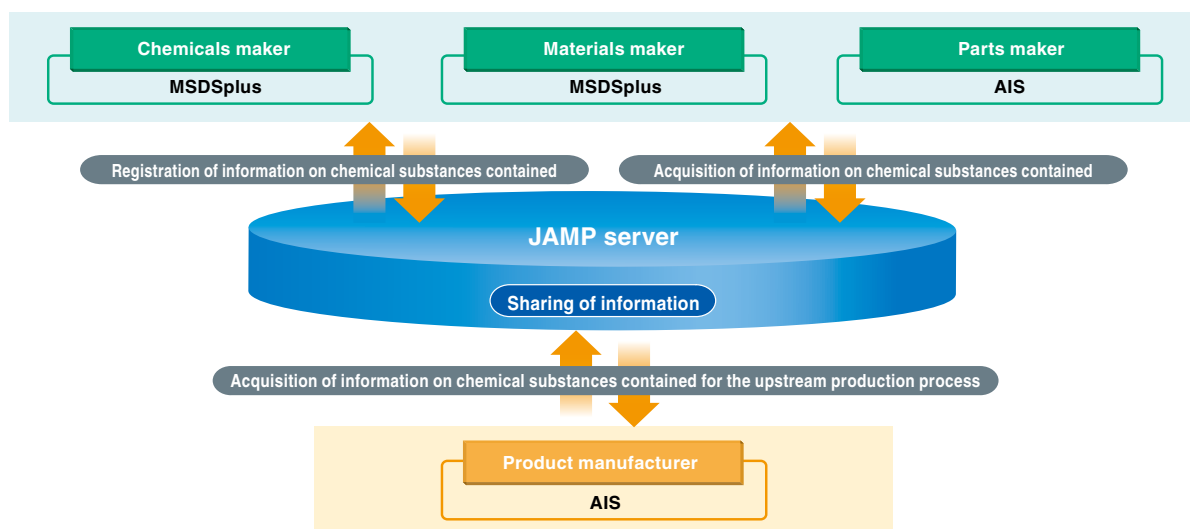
Chemicals maker
MSDSplus

Materials maker
MSDSplus

Parts maker
AIS

Registration of information on chemical substances contained

Acquisition of information on chemical substances contained

JAMP server

Sharing of information

Acquisition of information on chemical substances contained for the upstream production process

Product manufacturer
AIS